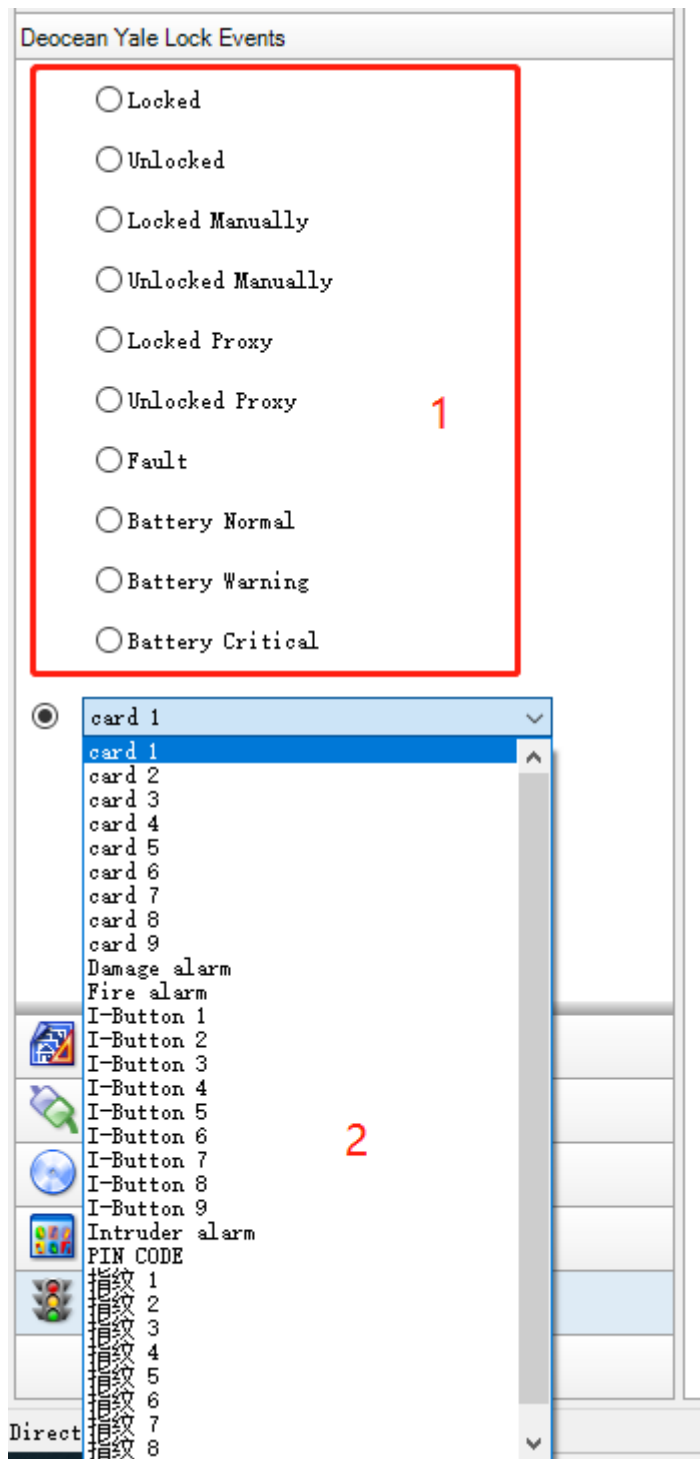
Deocean Yale Lock Events

Locked

Unlocked

Locked Manually

Unlocked Manually

Locked Proxy

Unlocked Proxy

Fault

Battery Normal

Battery Warning

Battery Critical

1

card 1

card 1
card 2
card 3
card 4
card 5
card 6
card 7
card 8
card 9
Damage alarm
Fire alarm
I-Button 1
I-Button 2
I-Button 3
I-Button 4
I-Button 5
I-Button 6
I-Button 7
I-Button 8
I-Button 9
Intruder alarm
PIN CODE
指纹 1
指纹 2
指纹 3
指纹 4
指纹 5
指纹 6
指纹 7
指纹 8

2

Direct